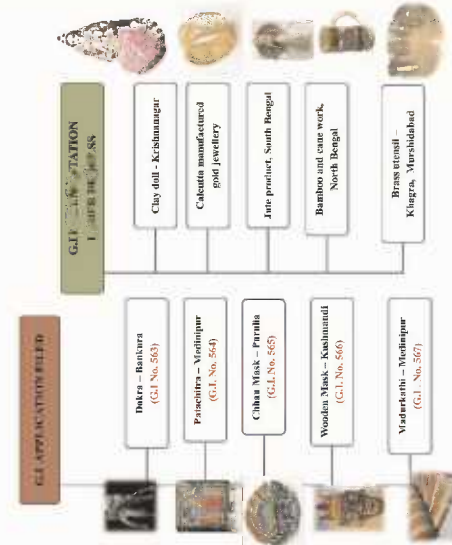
G.I APPLICATION FILED

Dokra – Bankura (G.I No. 563)

Patachitra – Medinipur (G.I No. 564)

Chhau Mask – Purulia (G.I No. 565)

Wooden Mask – Kushmandi (G.I No. 566)

Madurkathi – Medinipur (G.I No. 567)

G.I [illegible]ATION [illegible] PROCESS

Clay doll – Krishnanagar

Calcutta manufactured gold jewellery

Jute product, South Bengal

Bamboo and cane work, North Bengal

Brass utensil – Khagra, Murshidabad